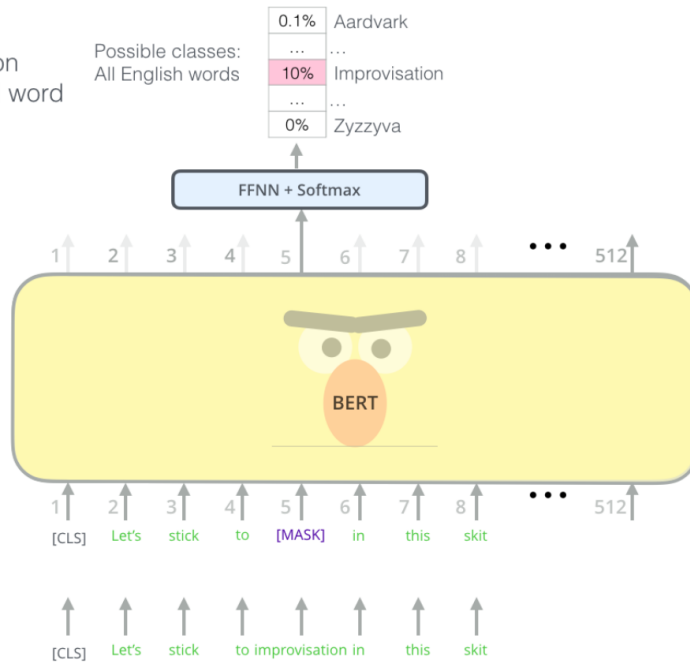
on
word

Possible classes:
All English words

| 0.1% | Aardvark |
|---|---|
| ... | ... |
| 10% | Improvisation |
| ... | ... |
| 0% | Zyzzyva |

FFNN + Softmax

1 2 3 4 5 6 7 8 ... 512

BERT

1 2 3 4 5 6 7 8 ... 512

[CLS] Let's stick to [MASK] in this skit

[CLS] Let's stick to improvisation in this skit